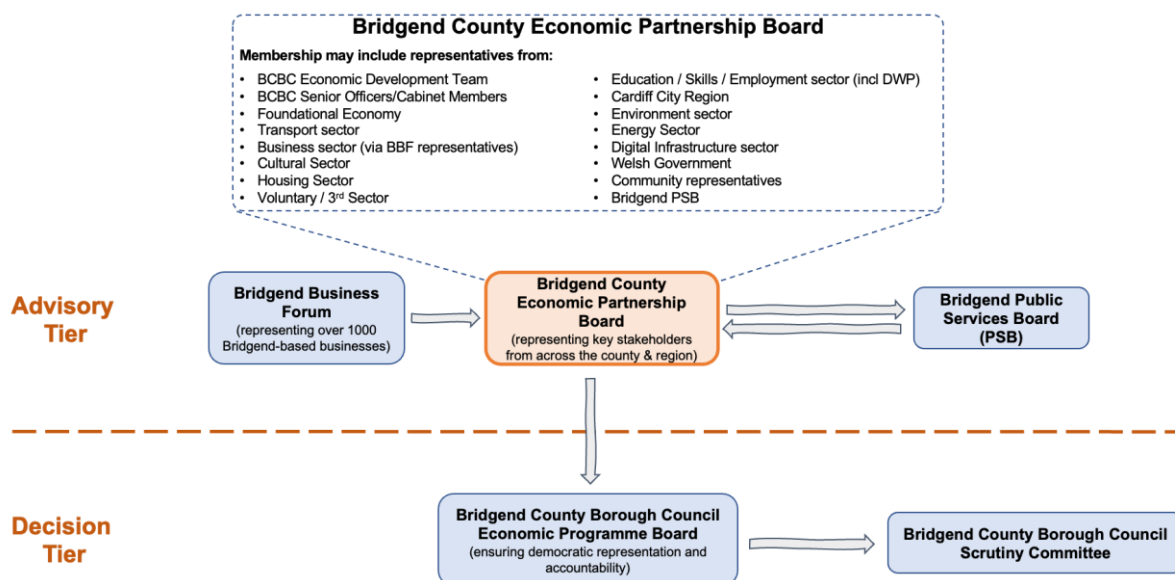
Bridgend County Economic Partnership Board

Membership may include representatives from:

- BCBC Economic Development Team
- BCBC Senior Officers/Cabinet Members
- Foundational Economy
- Transport sector
- Business sector (via BBF representatives)
- Cultural Sector
- Housing Sector
- Voluntary / 3$^{rd}$ Sector

- Education / Skills / Employment sector (incl DWP)
- Cardiff City Region
- Environment sector
- Energy Sector
- Digital Infrastructure sector
- Welsh Government
- Community representatives
- Bridgend PSB

Advisory Tier

Bridgend Business Forum (representing over 1000 Bridgend-based businesses)

Bridgend County Economic Partnership Board (representing key stakeholders from across the county & region)

Bridgend Public Services Board (PSB)

Decision Tier

Bridgend County Borough Council Economic Programme Board (ensuring democratic representation and accountability)

Bridgend County Borough Council Scrutiny Committee